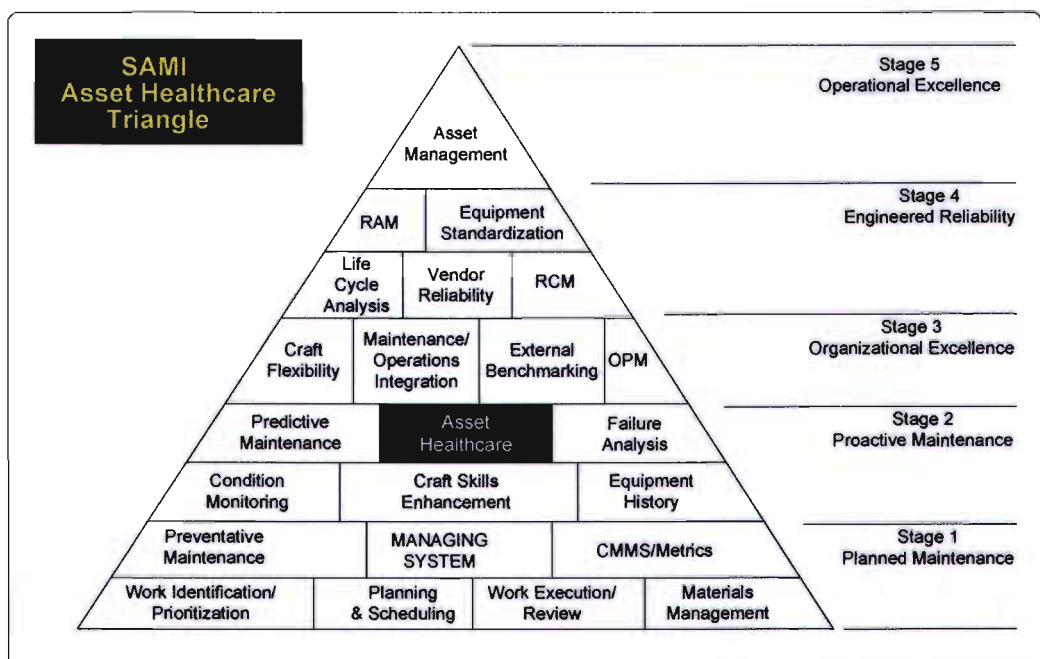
SAMI
Asset Healthcare
Triangle

Asset
Management

RAM
Equipment
Standardization

Life
Cycle
Analysis
Vendor
Reliability
RCM

Craft
Flexibility
Maintenance/
Operations
Integration
External
Benchmarking
OPM

Predictive
Maintenance
Asset
Healthcare
Failure
Analysis

Condition
Monitoring
Craft Skills
Enhancement
Equipment
History

Preventative
Maintenance
MANAGING
SYSTEM
CMMS/Metrics

Work Identification/
Prioritization
Planning
& Scheduling
Work Execution/
Review
Materials
Management

Stage 5
Operational Excellence

Stage 4
Engineered Reliability

Stage 3
Organizational Excellence

Stage 2
Proactive Maintenance

Stage 1
Planned Maintenance